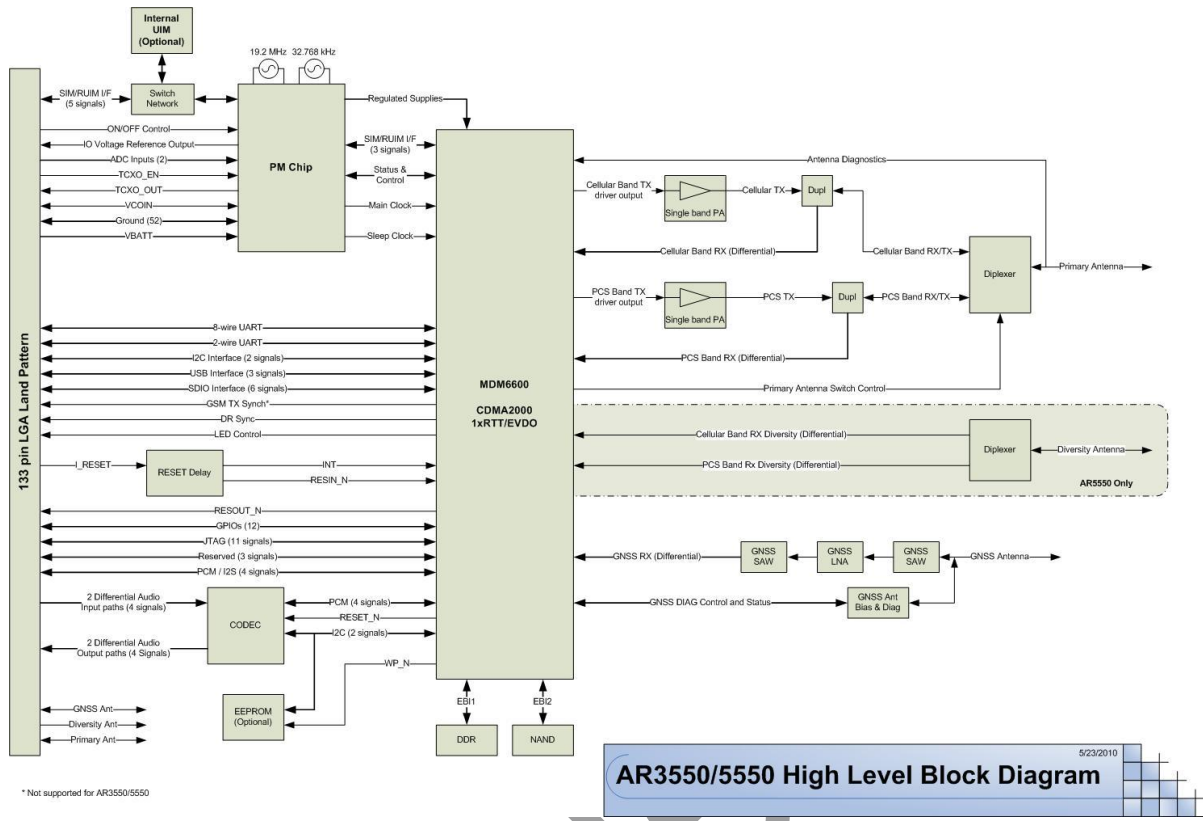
Internal UIM (Optional)

19.2 MHz 32.768 kHz

133 pin LGA Land Pattern

SIM/RUIM I/F (5 signals)

Switch Network

PM Chip

Regulated Supplies

ON/OFF Control

IO Voltage Reference Output

ADC Inputs (2)

TCXO_EN

TCXO_OUT

VCOIN

Ground (52)

VBATT

SIM/RUIM I/F (3 signals)

Status & Control

Main Clock

Sleep Clock

MDM6600

CDMA2000 1xRTT/EVDO

Antenna Diagnostics

Cellular Band TX driver output

Single band PA

Cellular TX

Dupl

Cellular Band RX (Differential)

Cellular Band RX/TX

Diplexer

Primary Antenna

PCS Band TX driver output

Single band PA

PCS TX

Dupl

PCS Band RX/TX

PCS Band RX (Differential)

Primary Antenna Switch Control

8-wire UART

2-wire UART

I2C Interface (2 signals)

USB Interface (3 signals)

SDIO Interface (6 signals)

GSM TX Synch*

DR Sync

LED Control

Cellular Band RX Diversity (Differential)

PCS Band Rx Diversity (Differential)

Diplexer

Diversity Antenna

AR5550 Only

I_RESET

RESET Delay

INT

RESIN_N

RESOUT_N

GPIOs (12)

JTAG (11 signals)

Reserved (3 signals)

PCM / I2S (4 signals)

GNSS RX (Differential)

GNSS SAW

GNSS LNA

GNSS SAW

GNSS Antenna

2 Differential Audio Input paths (4 signals)

CODEC

PCM (4 signals)

RESET_N

I2C (2 signals)

GNSS DIAG Control and Status

GNSS Ant Bias & Diag

2 Differential Audio Output paths (4 Signals)

WP_N

EEPROM (Optional)

EBI1

EBI2

DDR

NAND

GNSS Ant

Diversity Ant

Primary Ant

* Not supported for AR3550/5550

5/23/2010

AR3550/5550 High Level Block Diagram